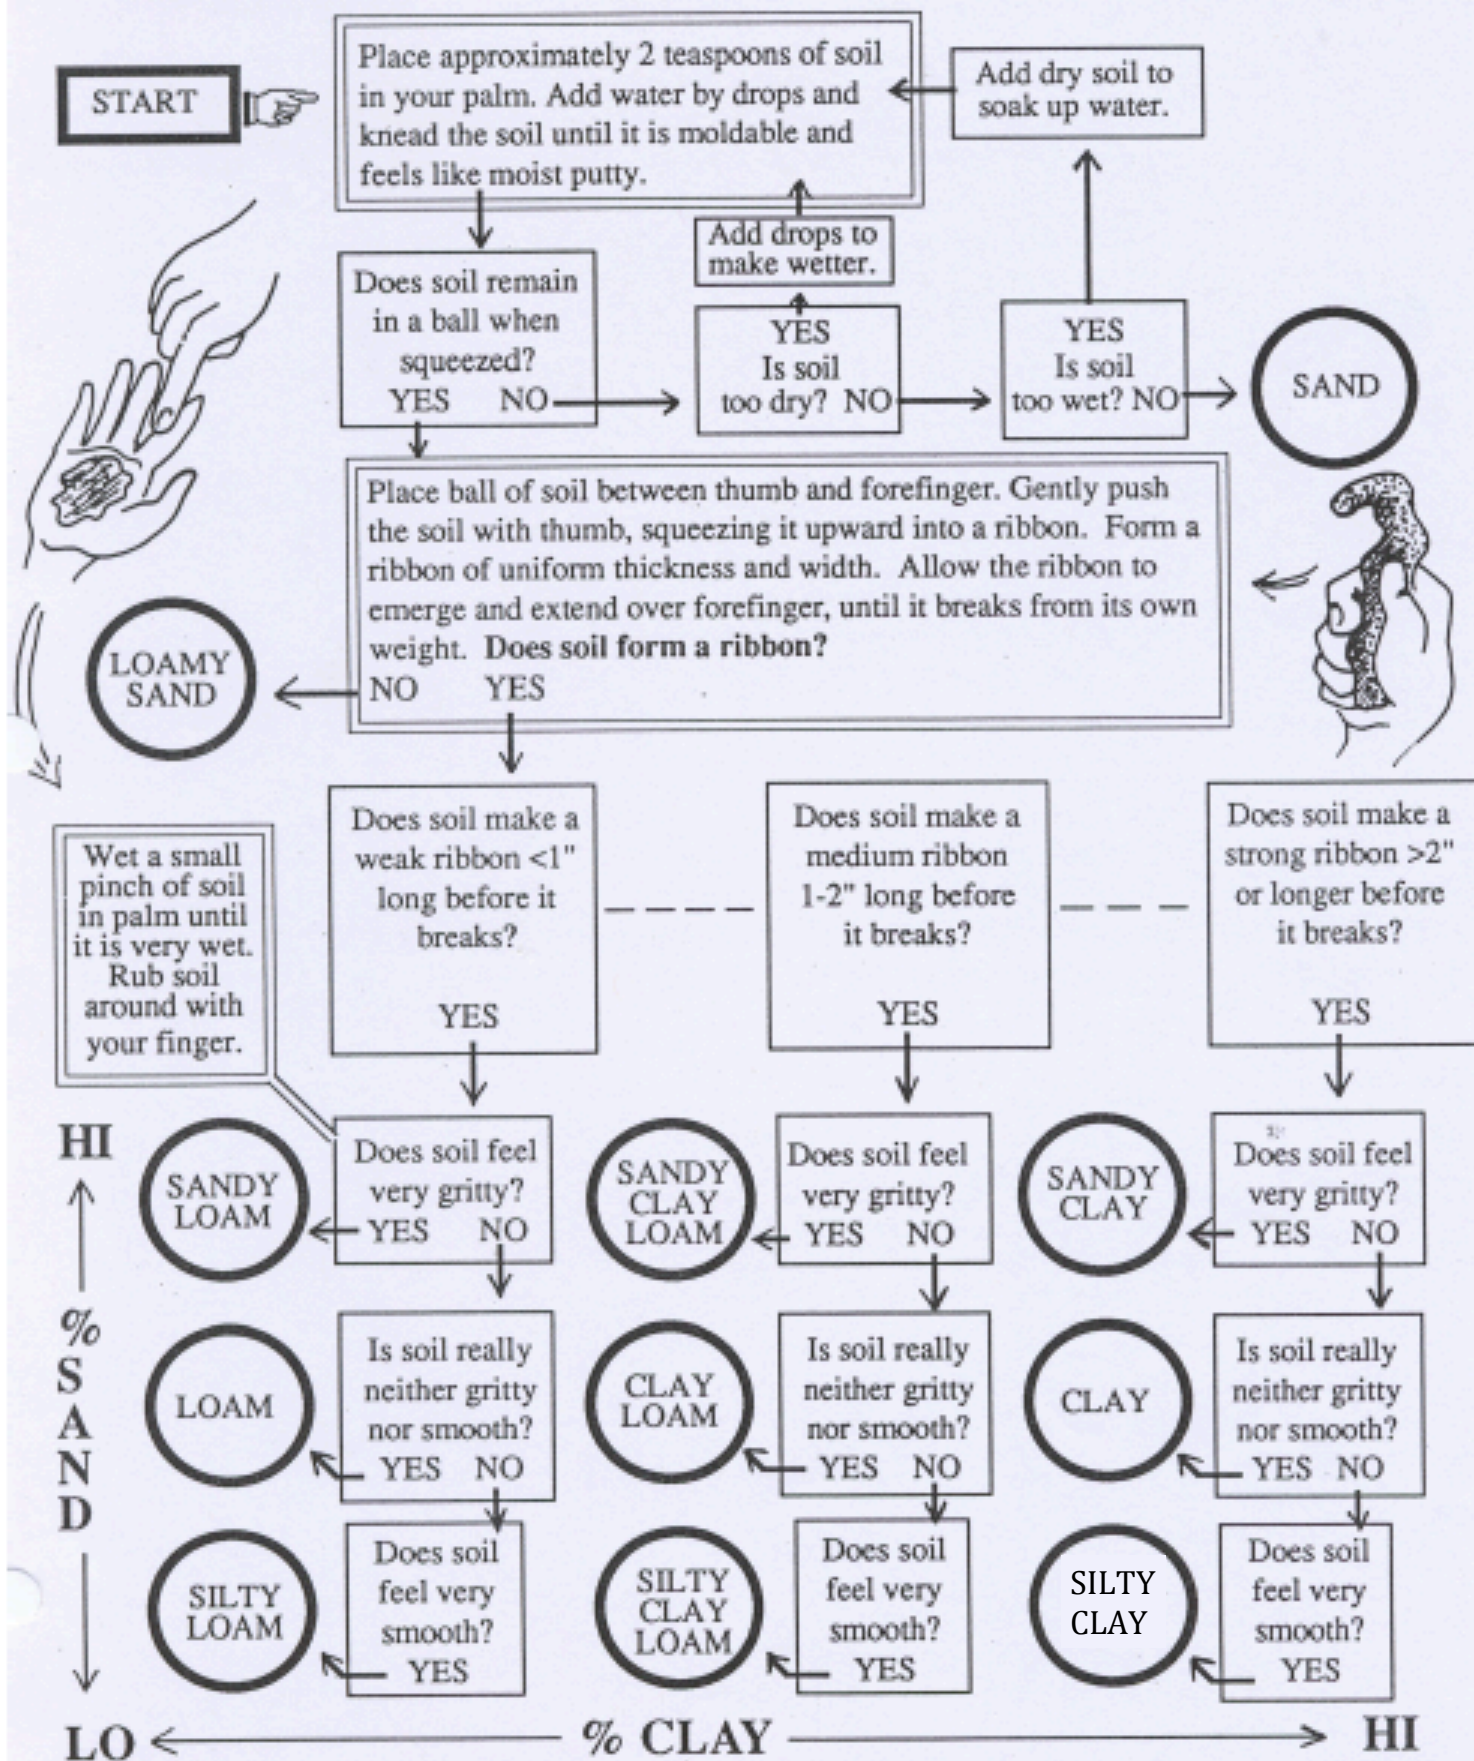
START

Place approximately 2 teaspoons of soil in your palm. Add water by drops and knead the soil until it is moldable and feels like moist putty.

Add dry soil to soak up water.

Add drops to make wetter.

Does soil remain in a ball when squeezed?
YES NO

YES
Is soil too dry? NO

YES
Is soil too wet? NO

SAND

Place ball of soil between thumb and forefinger. Gently push the soil with thumb, squeezing it upward into a ribbon. Form a ribbon of uniform thickness and width. Allow the ribbon to emerge and extend over forefinger, until it breaks from its own weight. **Does soil form a ribbon?**
NO YES

LOAMY SAND

Wet a small pinch of soil in palm until it is very wet. Rub soil around with your finger.

Does soil make a weak ribbon <1" long before it breaks?
YES

Does soil make a medium ribbon 1-2" long before it breaks?
YES

Does soil make a strong ribbon >2" or longer before it breaks?
YES

HI

SANDY LOAM

Does soil feel very gritty?
YES NO

SANDY CLAY LOAM

Does soil feel very gritty?
YES NO

SANDY CLAY

Does soil feel very gritty?
YES NO

% SAND

LOAM

Is soil really neither gritty nor smooth?
YES NO

CLAY LOAM

Is soil really neither gritty nor smooth?
YES NO

CLAY

Is soil really neither gritty nor smooth?
YES NO

SILTY LOAM

Does soil feel very smooth?
YES

SILTY CLAY LOAM

Does soil feel very smooth?
YES

SILTY CLAY

Does soil feel very smooth?
YES

LO ← % CLAY → HI